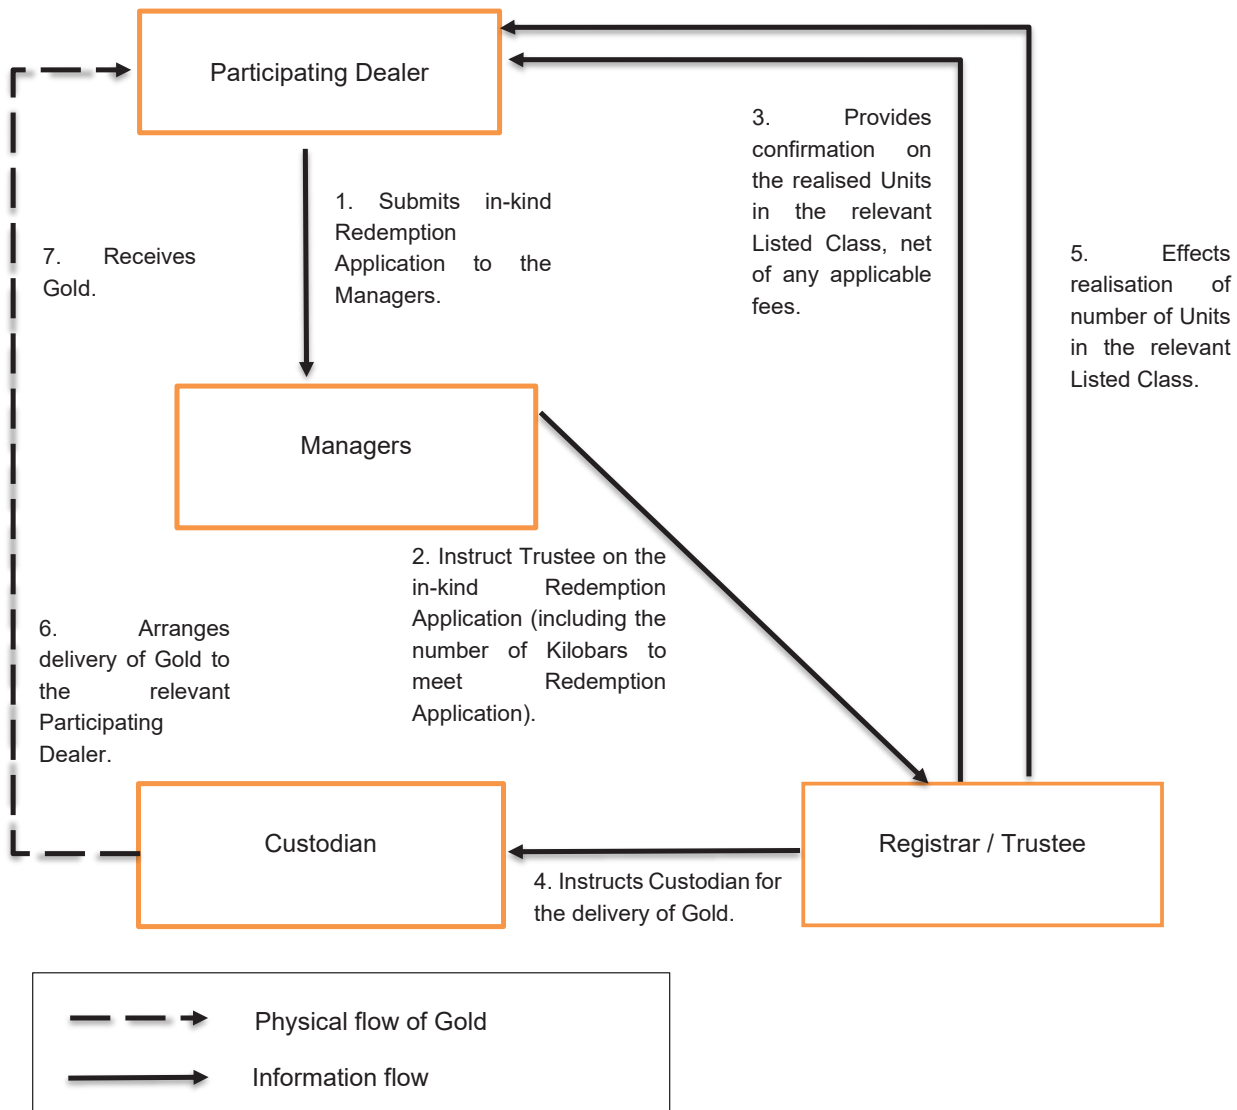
Participating Dealer

1. Submits in-kind Redemption Application to the Managers.

3. Provides confirmation on the realised Units in the relevant Listed Class, net of any applicable fees.

5. Effects realisation of number of Units in the relevant Listed Class.

7. Receives Gold.

Managers

2. Instruct Trustee on the in-kind Redemption Application (including the number of Kilobars to meet Redemption Application).

6. Arranges delivery of Gold to the relevant Participating Dealer.

Custodian

Registrar / Trustee

4. Instructs Custodian for the delivery of Gold.

Physical flow of Gold

Information flow